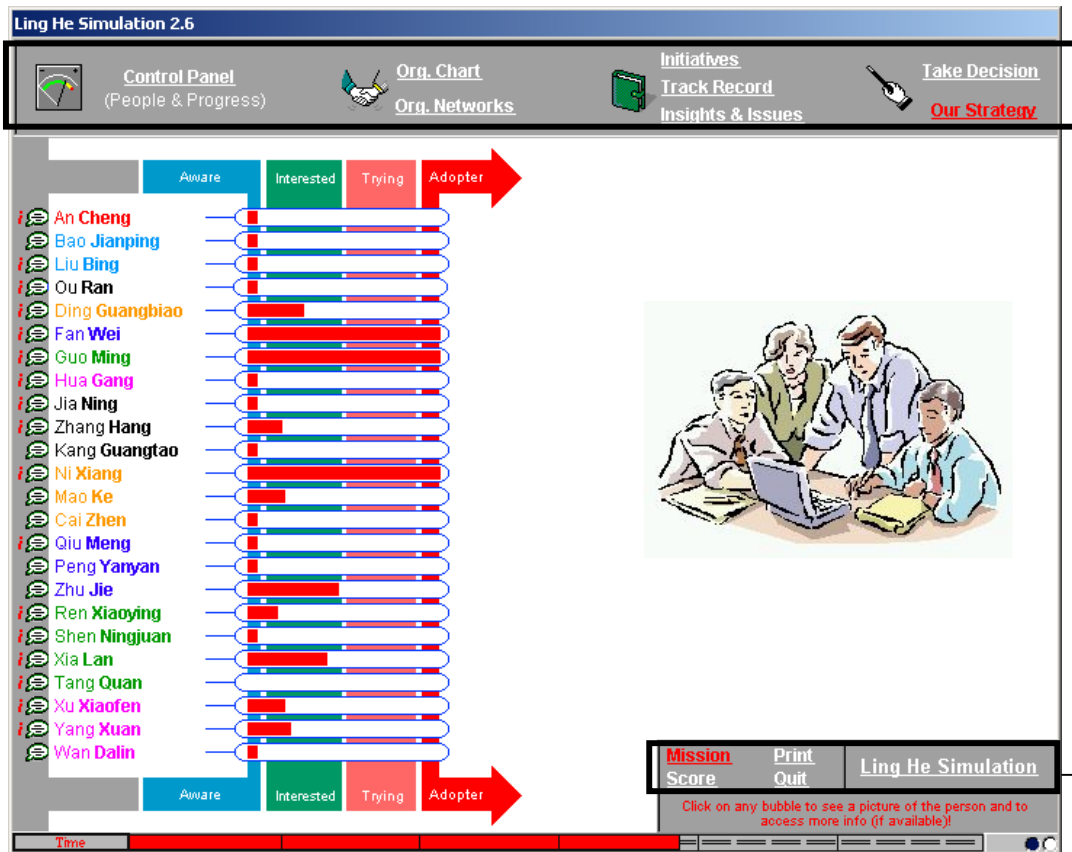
Ling He Simulation 2.6

Control Panel
(People & Progress)

Org. Chart
Org. Networks

Initiatives
Track Record
Insights & Issues

Take Decision
Our Strategy

Aware | Interested | Trying | Adopter

i An Cheng
Bao Jianping
i Liu Bing
i Ou Ran
i Ding Guangbiao
i Fan Wei
i Guo Ming
i Hua Gang
i Jia Ning
i Zhang Hang
Kang Guangtao
i Ni Xiang
i Mao Ke
Cai Zhen
i Qiu Meng
Peng Yanyan
Zhu Jie
i Ren Xiaoying
i Shen Ningjuan
i Xia Lan
i Tang Quan
i Xu Xiaofen
i Yang Xuan
Wan Dalin

Aware | Interested | Trying | Adopter

Mission
Score
Print
Quit
Ling He Simulation

Click on any bubble to see a picture of the person and to access more info (if available)!

Time